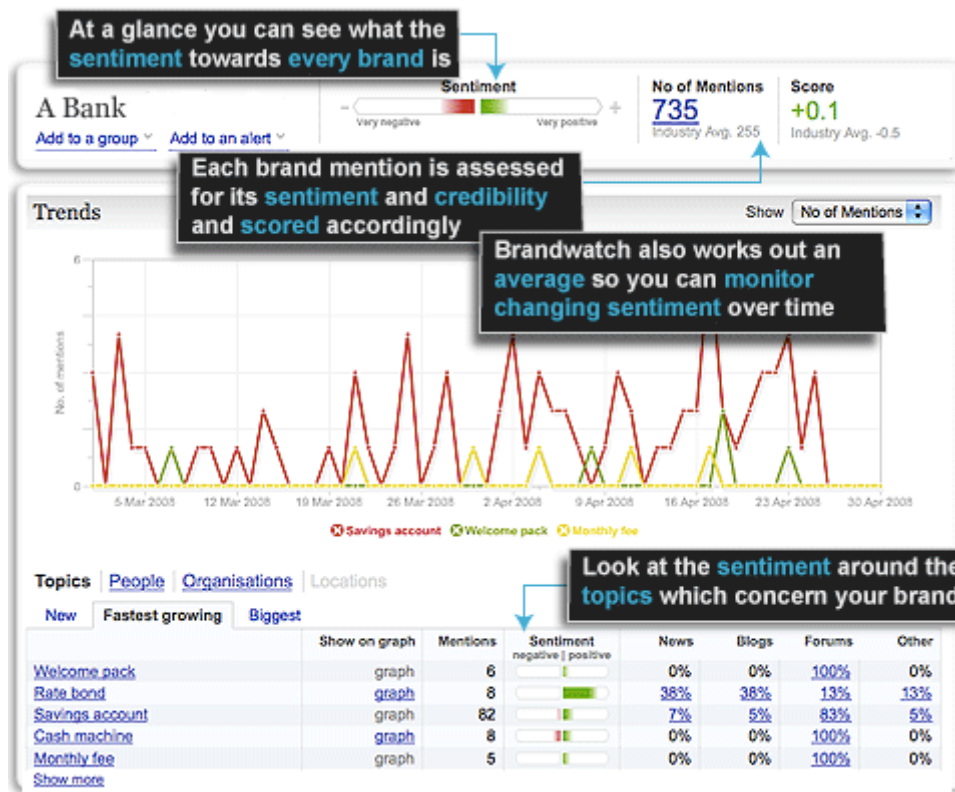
At a glance you can see what the sentiment towards every brand is

A Bank
Add to a group
Add to an alert

Sentiment
Very negative
Very positive

No of Mentions
735
Industry Avg. 255

Score
+0.1
Industry Avg. -0.5

Each brand mention is assessed for its sentiment and credibility and scored accordingly

Trends

Show No of Mentions

Brandwatch also works out an average so you can monitor changing sentiment over time

6
No. of mentions
0

5 Mar 2008
12 Mar 2008
19 Mar 2008
26 Mar 2008
2 Apr 2008
9 Apr 2008
16 Apr 2008
23 Apr 2008
30 Apr 2008

Savings account
Welcome pack
Monthly fee

Topics People Organisations Locations

Look at the sentiment around the topics which concern your brand

New Fastest growing Biggest

| | Show on graph | Mentions | Sentiment negative \| positive | News | Blogs | Forums | Other |
|---|---|---|---|---|---|---|---|
| Welcome pack | graph | 6 | | 0% | 0% | 100% | 0% |
| Rate bond | graph | 8 | | 38% | 38% | 13% | 13% |
| Savings account | graph | 82 | | 7% | 5% | 83% | 5% |
| Cash machine | graph | 8 | | 0% | 0% | 100% | 0% |
| Monthly fee | graph | 5 | | 0% | 0% | 100% | 0% |

Show more